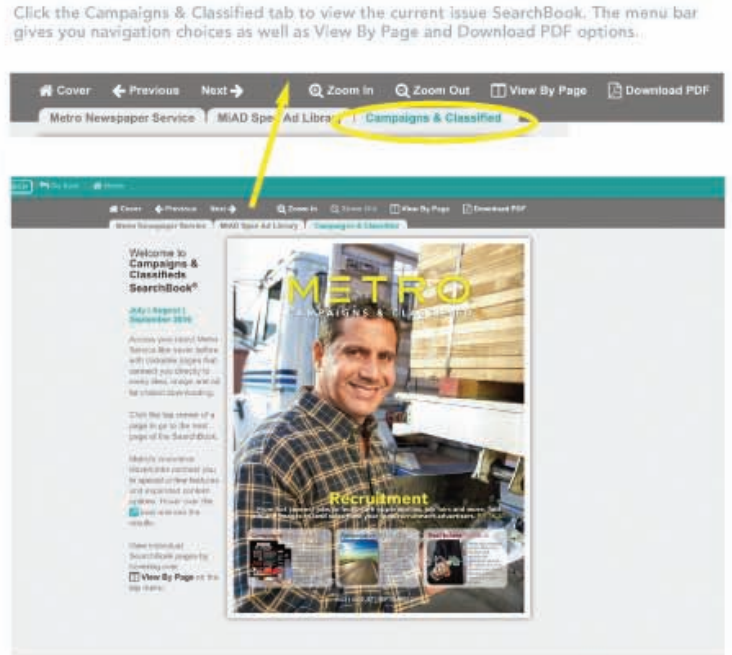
Click the Campaigns & Classified tab to view the current issue SearchBook. The menu bar gives you navigation choices as well as View By Page and Download PDF options.

Cover ← Previous Next → Zoom In Zoom Out View By Page Download PDF

Metro Newspaper Service | MiAD Spec Ad Library | Campaigns & Classified

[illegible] Go Back Home

Cover ← Previous Next → Zoom In Zoom Out View By Page Download PDF

Metro Newspaper Service | MiAD Spec Ad Library | Campaigns & Classified

Welcome to Campaigns & Classifieds SearchBook®

July | August | September 2016

Access your latest Metro Service like never before with clickable pages that connect you directly to every idea, image and ad for instant downloading.

Click the top corner of a page to go to the next page of the SearchBook.

Metro's innovative SearchLinks connect you to special online features and expanded content options. Hover over the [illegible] icon to see the results.

View individual SearchBook pages by hovering over View By Page on the top menu.

METRO
CAMPAIGNS & CLASSIFIEDS

Recruitment

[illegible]